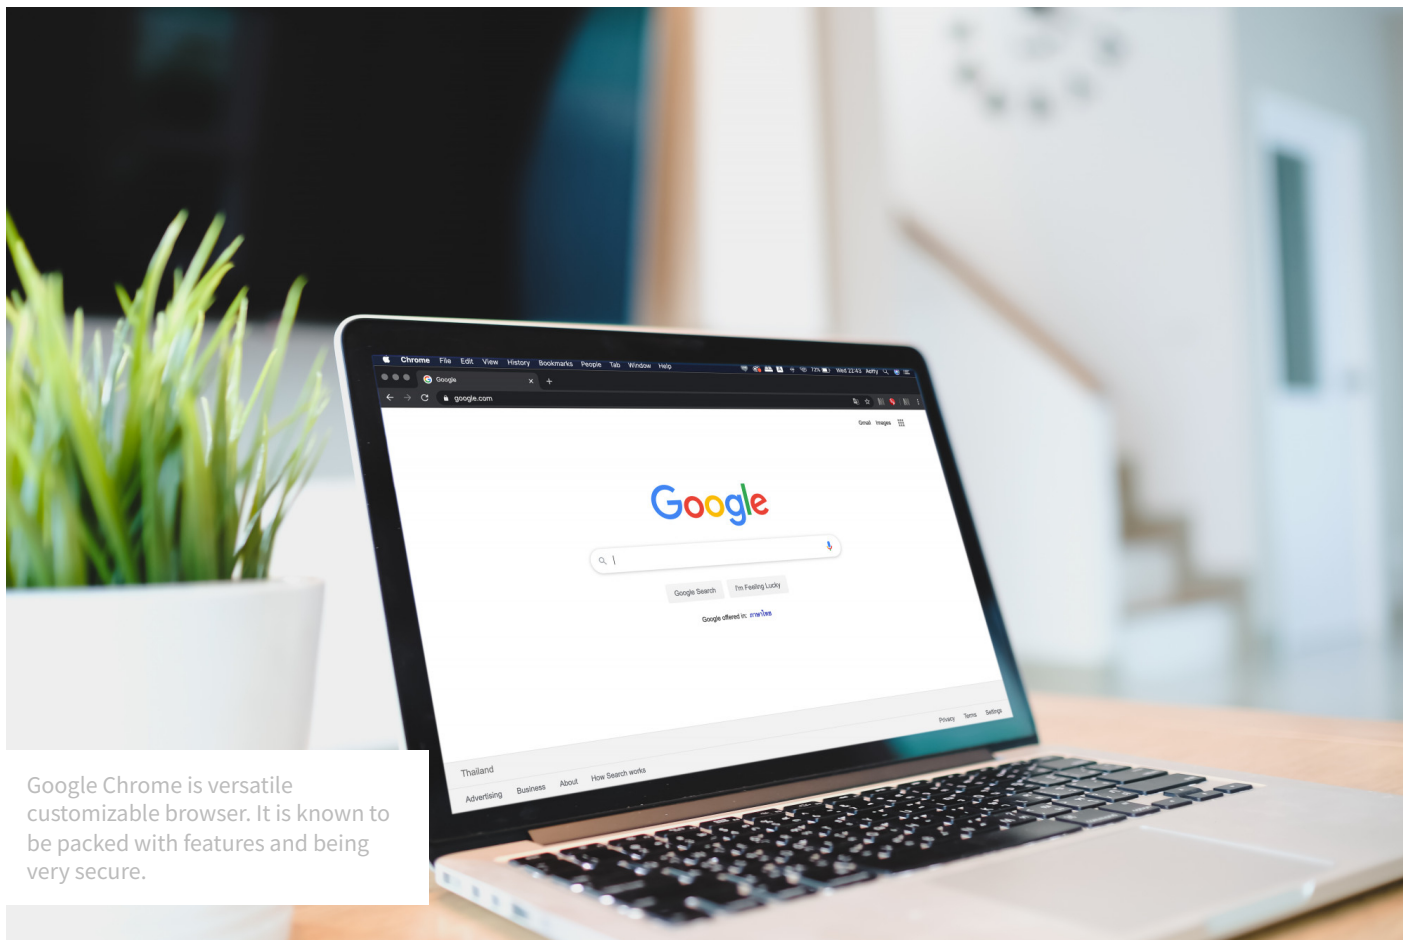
Chrome File Edit View History Bookmarks People Tab Window Help

Google

google.com

Gmail Images

Google

Google Search I'm Feeling Lucky

Google offered in: ภาษาไทย

Thailand

Advertising Business About How Search works

Privacy Terms Settings

Google Chrome is versatile customizable browser. It is known to be packed with features and being very secure.